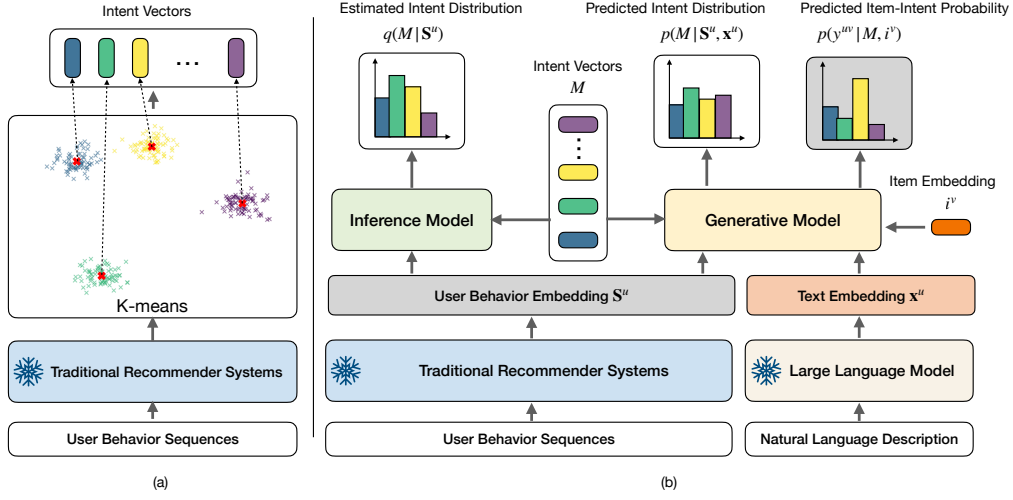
Intent Vectors

...

K-means

Traditional Recommender Systems

User Behavior Sequences

(a)

Estimated Intent Distribution

$q(M \mid \mathbf{S}^u)$

Intent Vectors

$M$

Predicted Intent Distribution

$p(M \mid \mathbf{S}^u, \mathbf{x}^u)$

Predicted Item-Intent Probability

$p(y^{uv} \mid M, i^v)$

Item Embedding

$i^v$

Inference Model

Generative Model

User Behavior Embedding $\mathbf{S}^u$

Text Embedding $\mathbf{x}^u$

Traditional Recommender Systems

Large Language Model

User Behavior Sequences

Natural Language Description

(b)